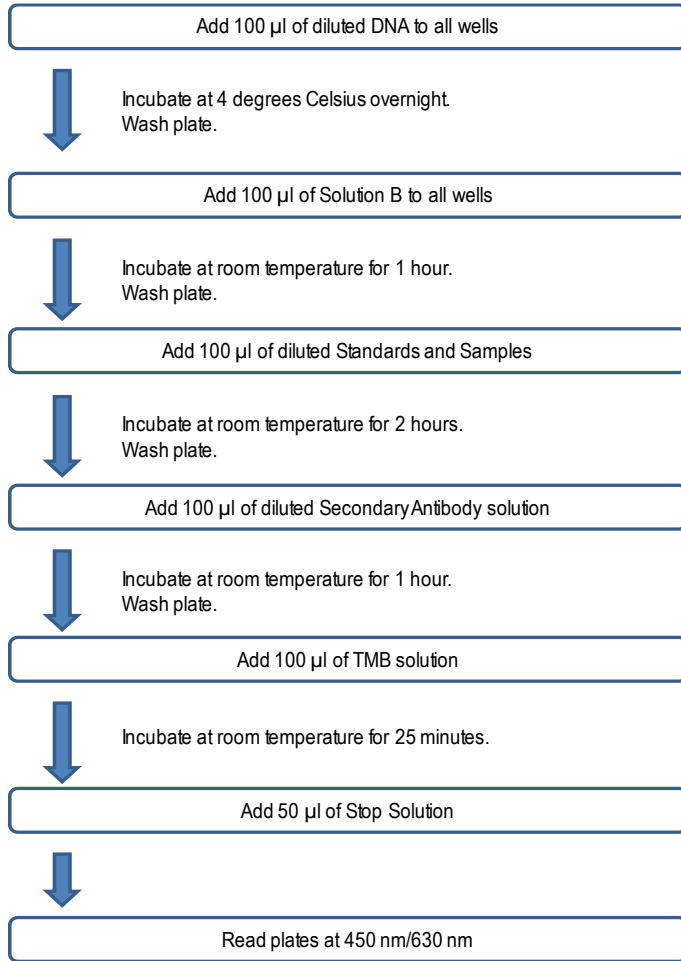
Add 100 µl of diluted DNA to all wells

Incubate at 4 degrees Celsius overnight.
Wash plate.

Add 100 µl of Solution B to all wells

Incubate at room temperature for 1 hour.
Wash plate.

Add 100 µl of diluted Standards and Samples

Incubate at room temperature for 2 hours.
Wash plate.

Add 100 µl of diluted Secondary Antibody solution

Incubate at room temperature for 1 hour.
Wash plate.

Add 100 µl of TMB solution

Incubate at room temperature for 25 minutes.

Add 50 µl of Stop Solution

Read plates at 450 nm/630 nm